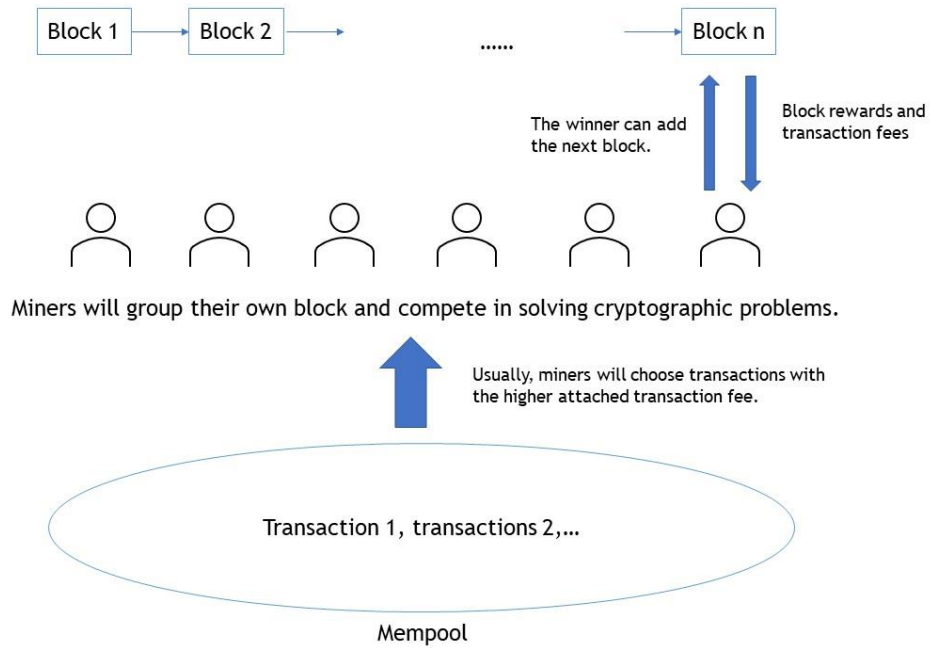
Block 1

Block 2

......

Block n

The winner can add the next block.

Block rewards and transaction fees

Miners will group their own block and compete in solving cryptographic problems.

Usually, miners will choose transactions with the higher attached transaction fee.

Transaction 1, transactions 2,...

Mempool